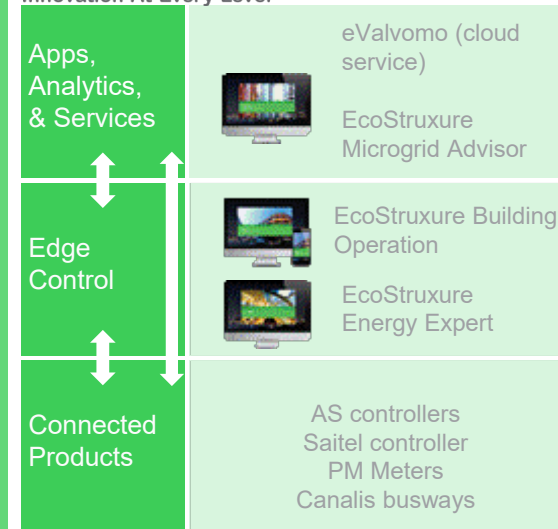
Innovation At Every Level

Apps, Analytics, & Services

eValvomo (cloud service)

EcoStruxure Microgrid Advisor

Edge Control

EcoStruxure Building Operation

EcoStruxure Energy Expert

Connected Products

AS controllers
Saitel controller
PM Meters
Canalis busways